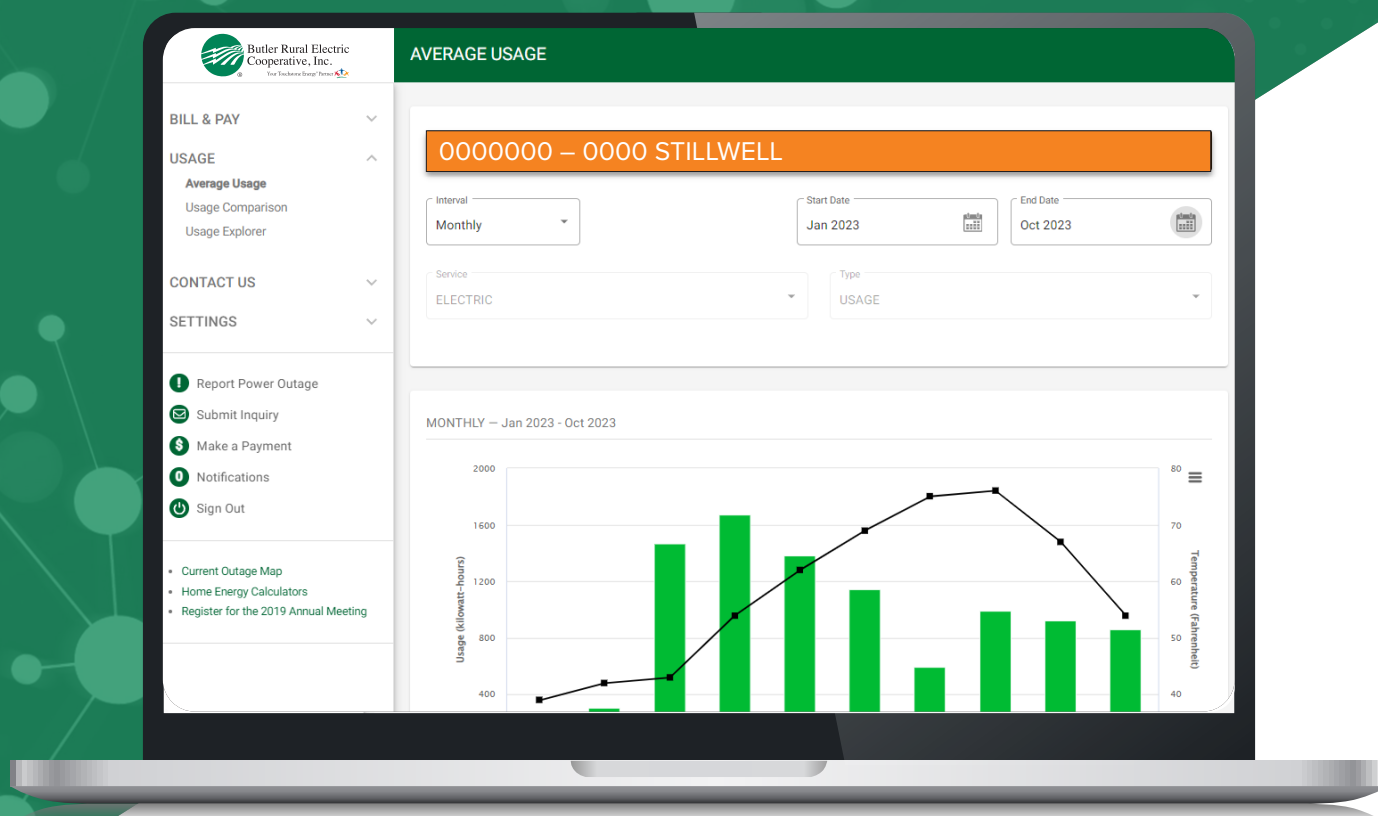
Butler Rural Electric Cooperative, Inc.
Your Touchstone Energy® Partner

AVERAGE USAGE

BILL & PAY

USAGE
Average Usage
Usage Comparison
Usage Explorer

CONTACT US

SETTINGS

Report Power Outage
Submit Inquiry
Make a Payment
0 Notifications
Sign Out

• Current Outage Map
• Home Energy Calculators
• Register for the 2019 Annual Meeting

0000000 – 0000 STILLWELL

Interval
Monthly

Start Date
Jan 2023

End Date
Oct 2023

Service
ELECTRIC

Type
USAGE

MONTHLY — Jan 2023 - Oct 2023

2000
1600
1200
800
400
Usage (kilowatt-hours)

80
70
60
50
40
Temperature (Fahrenheit)